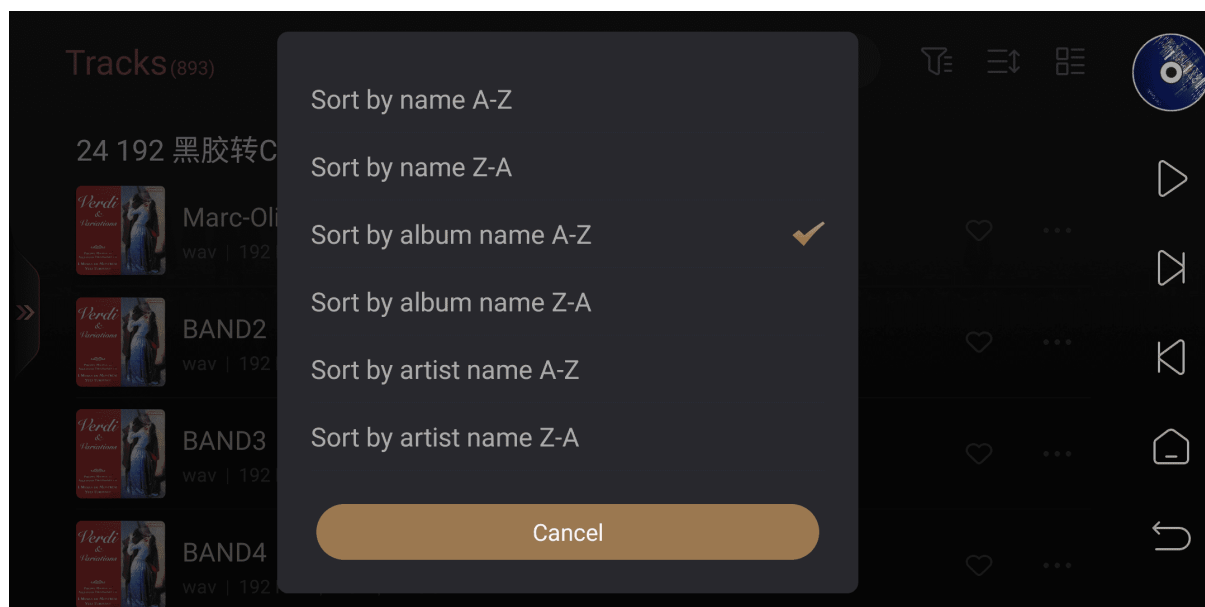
Tracks(893)

24 192 黑胶转C

Verdi & Variations

Marc-Oli

wav | 192

Verdi & Variations

BAND2

wav | 192

Verdi & Variations

BAND3

wav | 192

Verdi & Variations

BAND4

wav | 192

Sort by name A-Z

Sort by name Z-A

Sort by album name A-Z

Sort by album name Z-A

Sort by artist name A-Z

Sort by artist name Z-A

Cancel